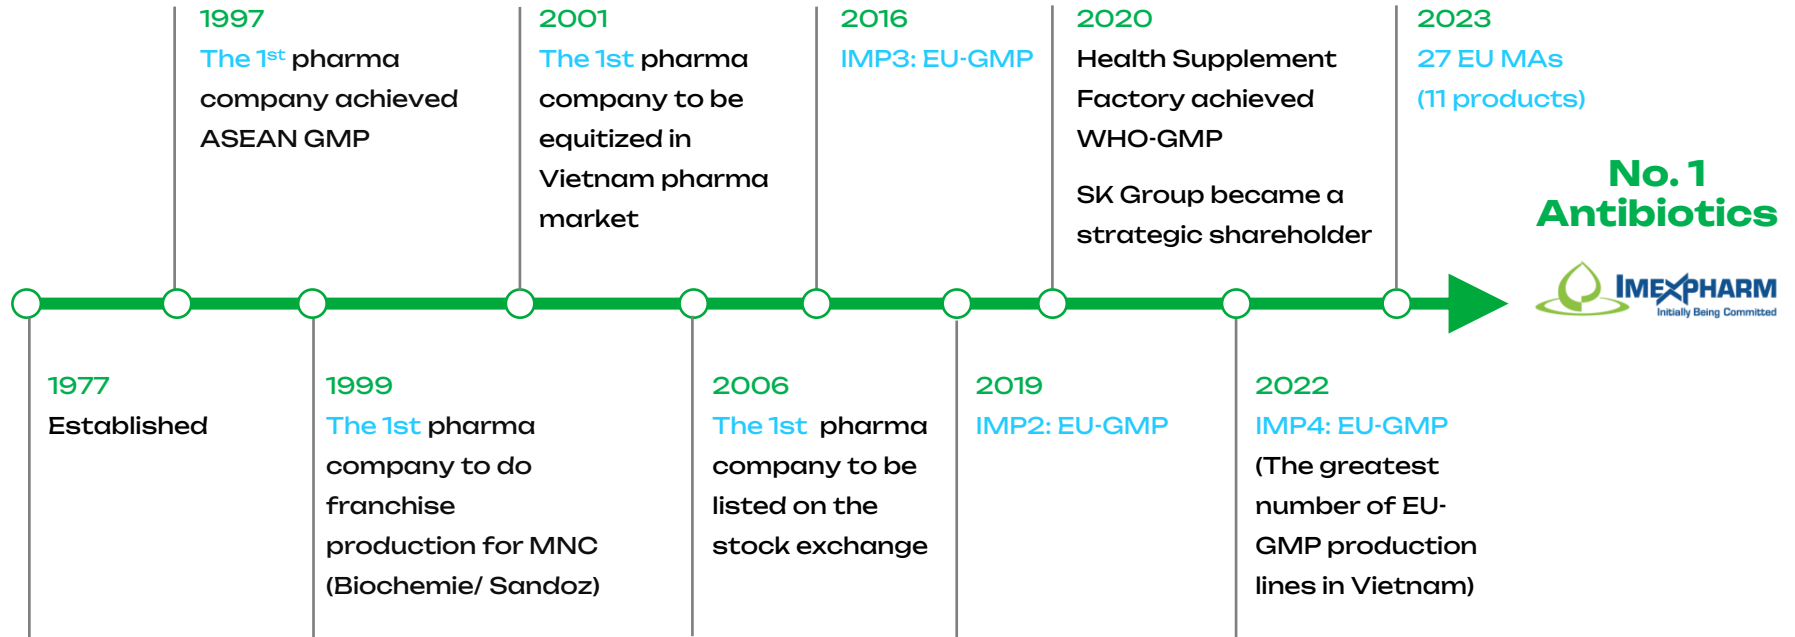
1997
The 1$^{st}$ pharma company achieved ASEAN GMP

2001
The 1st pharma company to be equitized in Vietnam pharma market

2016
IMP3: EU-GMP

2020
Health Supplement Factory achieved WHO-GMP

SK Group became a strategic shareholder

2023
27 EU MAs (11 products)

No. 1 Antibiotics

IMEXPHARM
Initially Being Committed

1977
Established

1999
The 1st pharma company to do franchise production for MNC (Biochemie/ Sandoz)

2006
The 1st pharma company to be listed on the stock exchange

2019
IMP2: EU-GMP

2022
IMP4: EU-GMP (The greatest number of EU-GMP production lines in Vietnam)